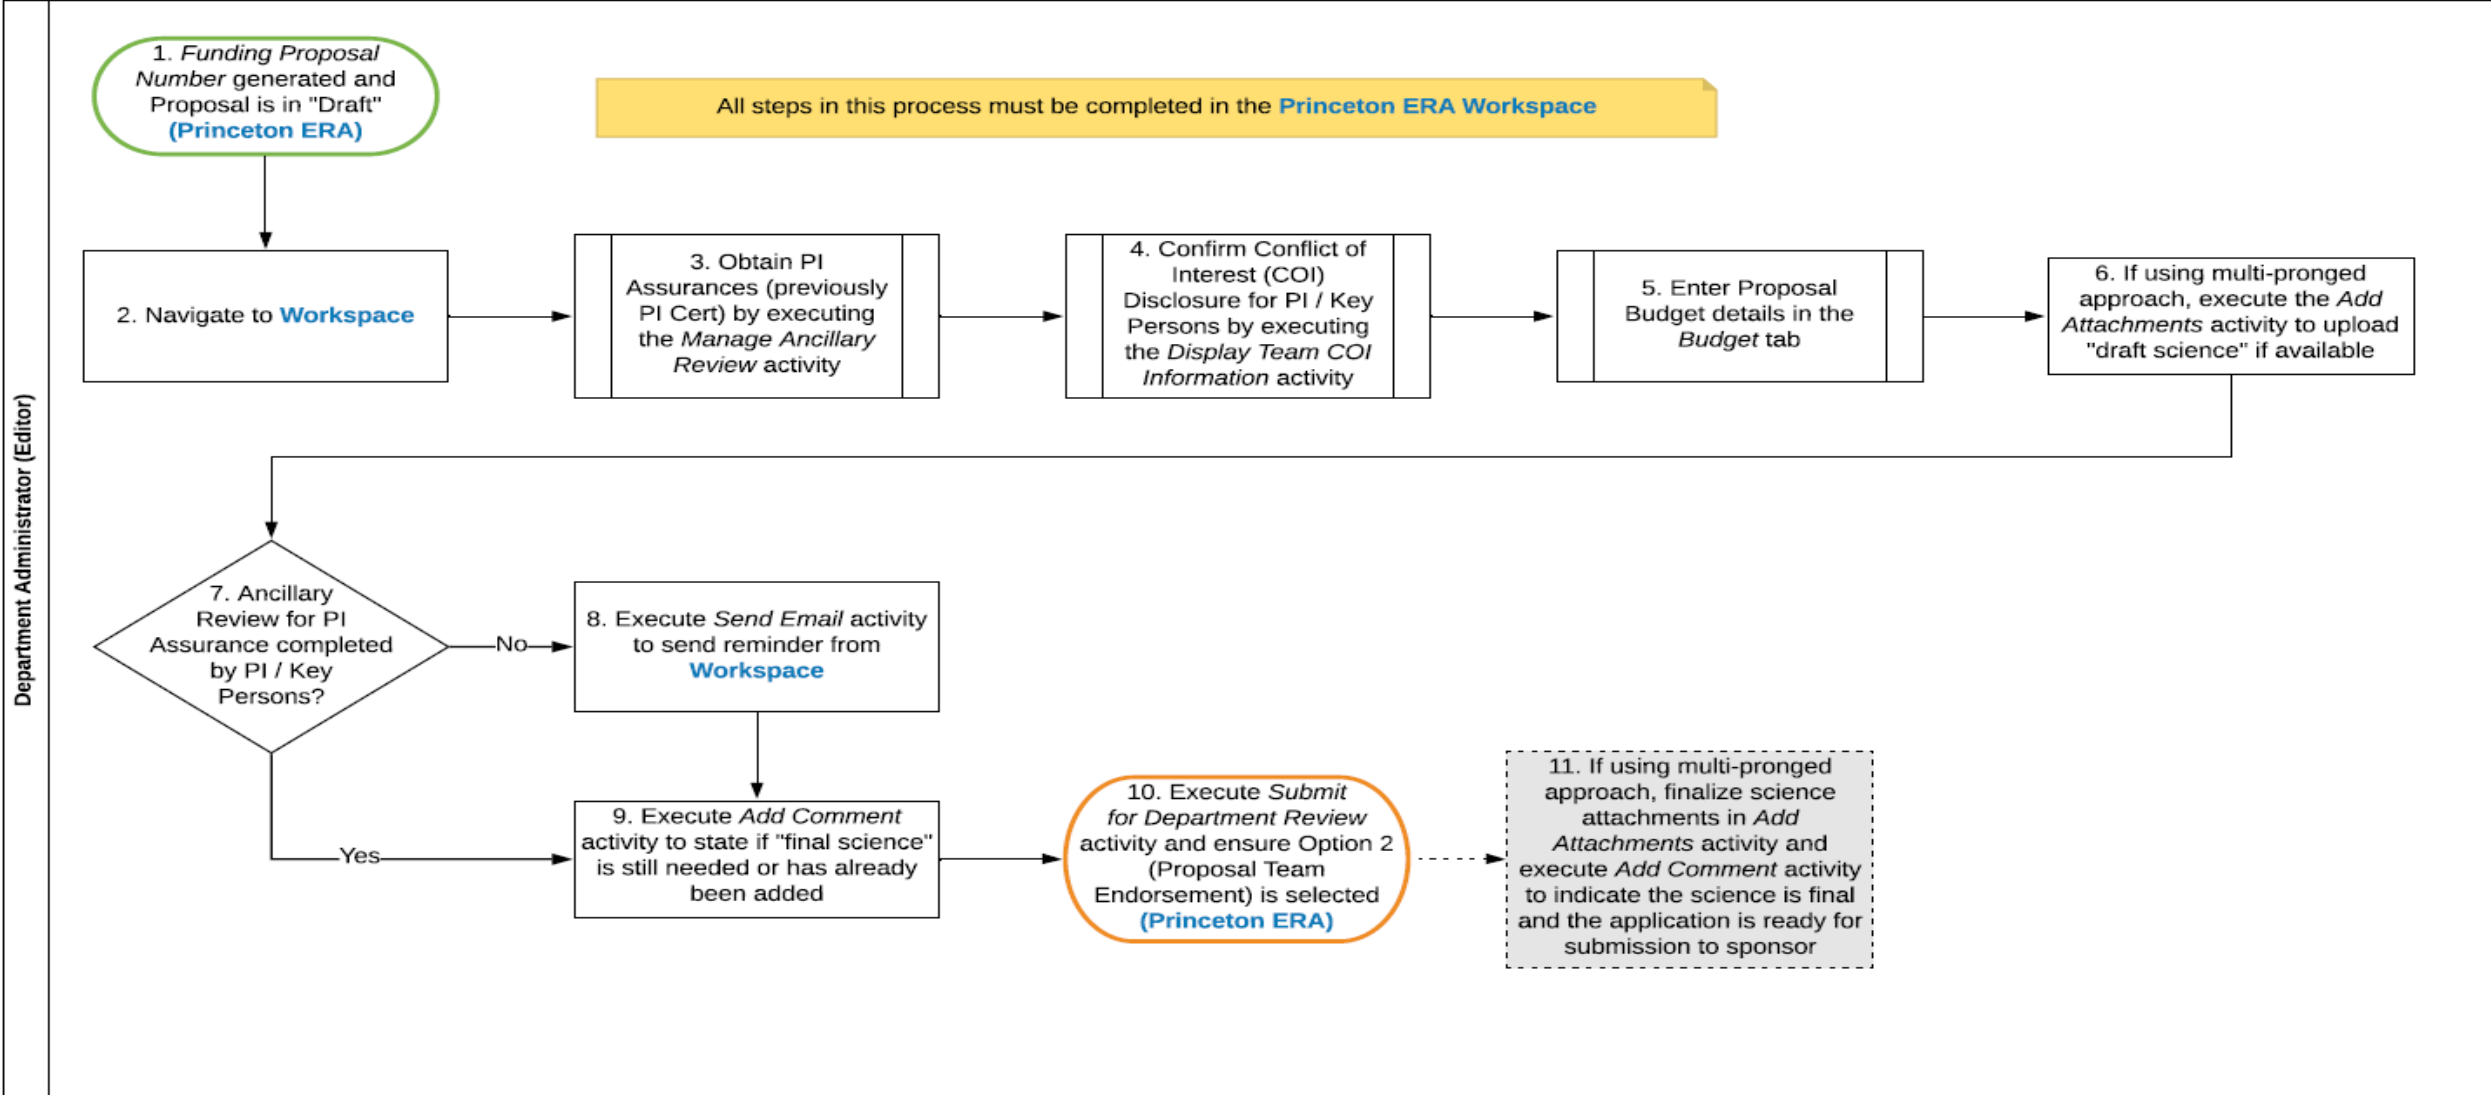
Department Administrator (Editor)

1. Funding Proposal Number generated and Proposal is in "Draft" (Princeton ERA)

All steps in this process must be completed in the Princeton ERA Workspace

2. Navigate to Workspace

3. Obtain PI Assurances (previously PI Cert) by executing the Manage Ancillary Review activity

4. Confirm Conflict of Interest (COI) Disclosure for PI / Key Persons by executing the Display Team COI Information activity

5. Enter Proposal Budget details in the Budget tab

6. If using multi-pronged approach, execute the Add Attachments activity to upload "draft science" if available

7. Ancillary Review for PI Assurance completed by PI / Key Persons?

No

8. Execute Send Email activity to send reminder from Workspace

Yes

9. Execute Add Comment activity to state if "final science" is still needed or has already been added

10. Execute Submit for Department Review activity and ensure Option 2 (Proposal Team Endorsement) is selected (Princeton ERA)

11. If using multi-pronged approach, finalize science attachments in Add Attachments activity and execute Add Comment activity to indicate the science is final and the application is ready for submission to sponsor